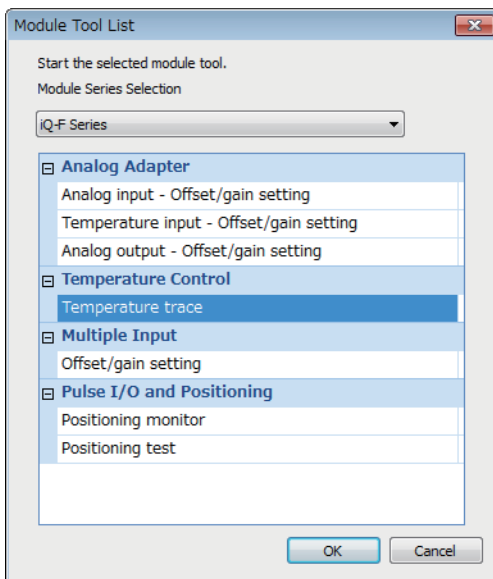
Module Tool List

Start the selected module tool.

Module Series Selection

iQ-F Series

Analog Adapter
Analog input - Offset/gain setting
Temperature input - Offset/gain setting
Analog output - Offset/gain setting
Temperature Control
Temperature trace
Multiple Input
Offset/gain setting
Pulse I/O and Positioning
Positioning monitor
Positioning test

OK
Cancel